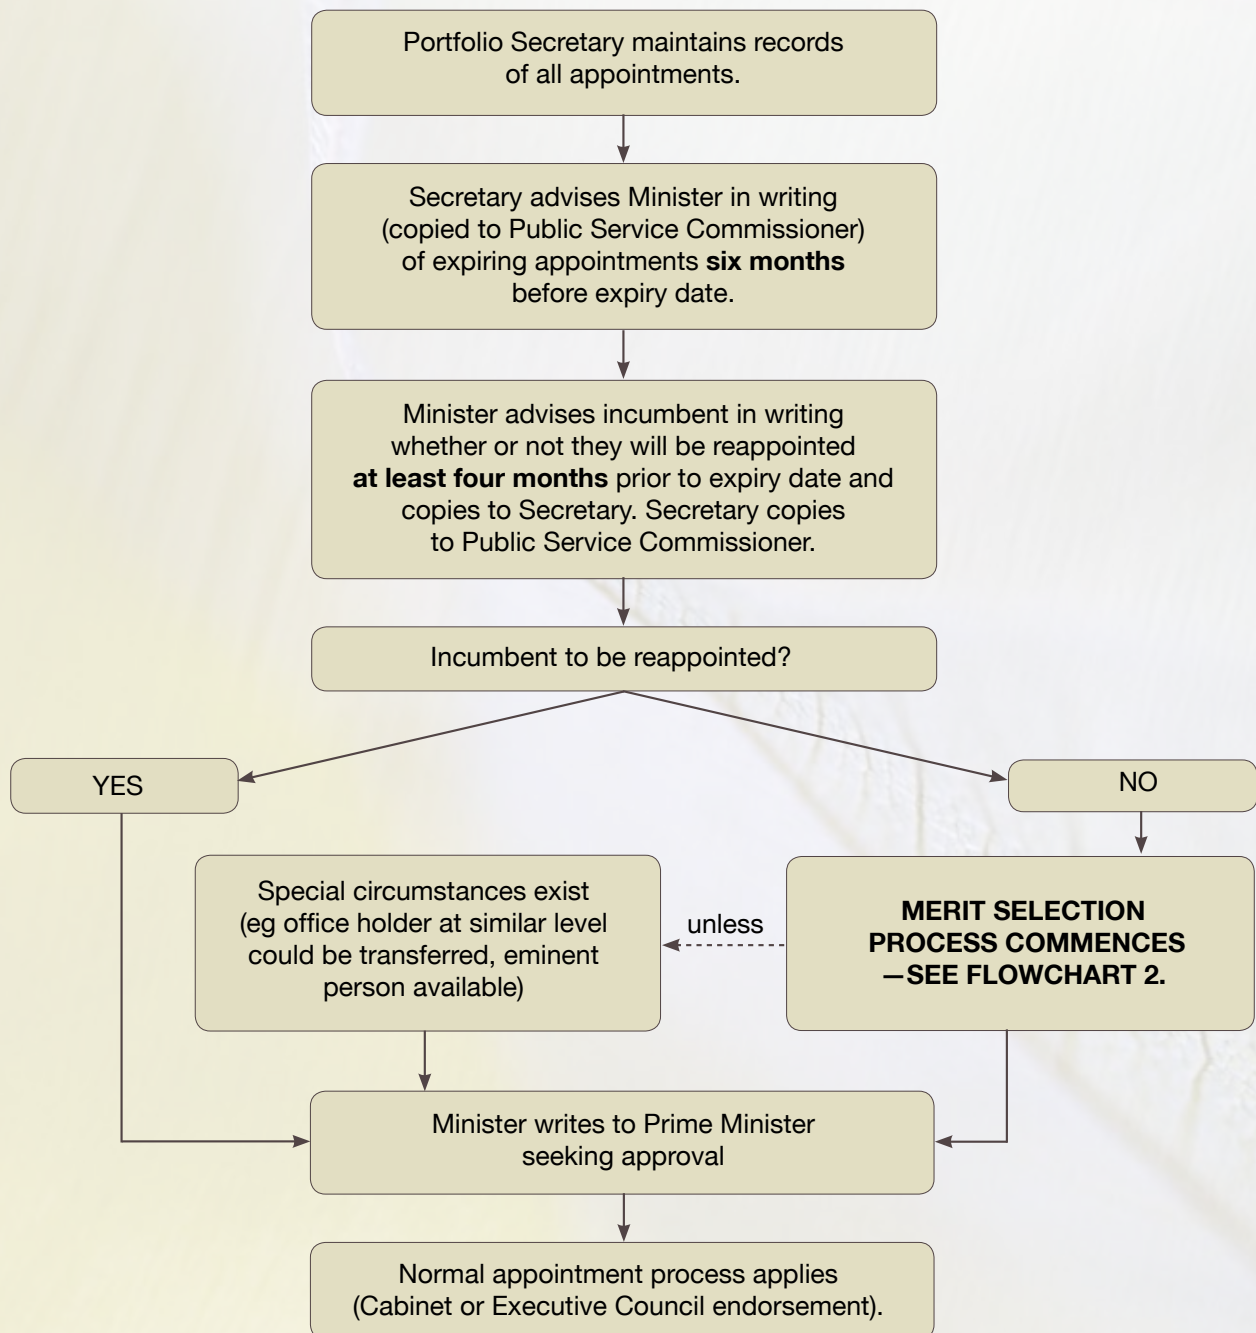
Portfolio Secretary maintains records of all appointments.

Secretary advises Minister in writing (copied to Public Service Commissioner) of expiring appointments **six months** before expiry date.

Minister advises incumbent in writing whether or not they will be reappointed **at least four months** prior to expiry date and copies to Secretary. Secretary copies to Public Service Commissioner.

Incumbent to be reappointed?

YES

NO

Special circumstances exist (eg office holder at similar level could be transferred, eminent person available)

unless

**MERIT SELECTION PROCESS COMMENCES —SEE FLOWCHART 2.**

Minister writes to Prime Minister seeking approval

Normal appointment process applies (Cabinet or Executive Council endorsement).